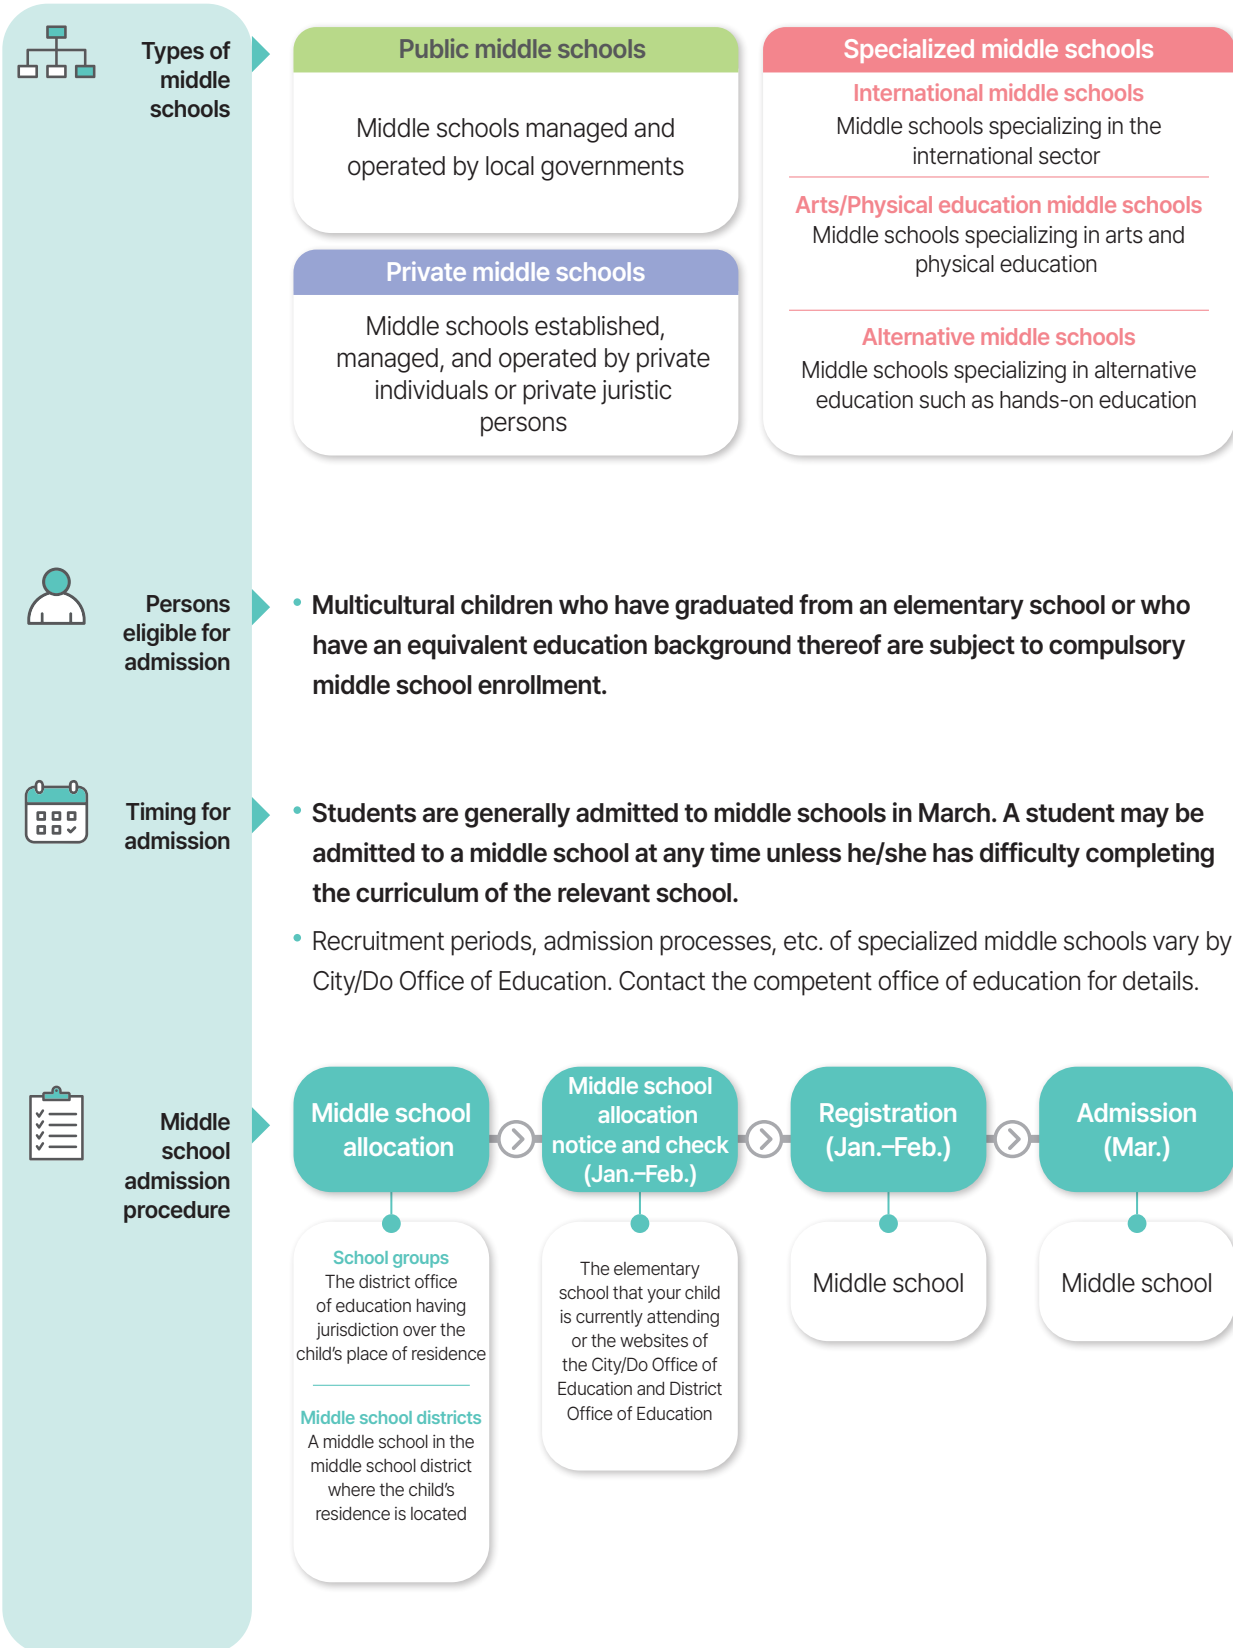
Types of middle schools

Public middle schools

Middle schools managed and operated by local governments

Private middle schools

Middle schools established, managed, and operated by private individuals or private juristic persons

Specialized middle schools

International middle schools
Middle schools specializing in the international sector

Arts/Physical education middle schools
Middle schools specializing in arts and physical education

Alternative middle schools
Middle schools specializing in alternative education such as hands-on education

Persons eligible for admission

• Multicultural children who have graduated from an elementary school or who have an equivalent education background thereof are subject to compulsory middle school enrollment.

Timing for admission

• Students are generally admitted to middle schools in March. A student may be admitted to a middle school at any time unless he/she has difficulty completing the curriculum of the relevant school.

• Recruitment periods, admission processes, etc. of specialized middle schools vary by City/Do Office of Education. Contact the competent office of education for details.

Middle school admission procedure

Middle school allocation

School groups
The district office of education having jurisdiction over the child's place of residence

Middle school districts
A middle school in the middle school district where the child's residence is located

Middle school allocation notice and check (Jan.–Feb.)

The elementary school that your child is currently attending or the websites of the City/Do Office of Education and District Office of Education

Registration (Jan.–Feb.)

Middle school

Admission (Mar.)

Middle school